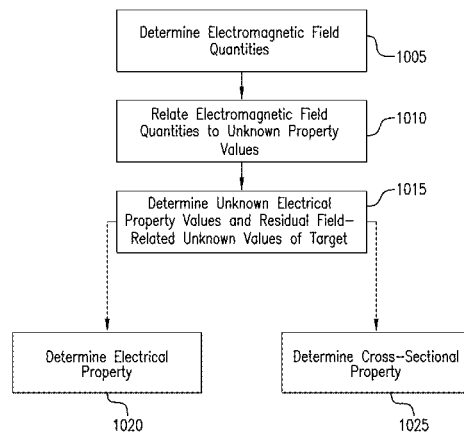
Determine Electromagnetic Field Quantities

1005

Relate Electromagnetic Field Quantities to Unknown Property Values

1010

Determine Unknown Electrical Property Values and Residual Field–Related Unknown Values of Target

1015

Determine Electrical Property

1020

Determine Cross–Sectional Property

1025